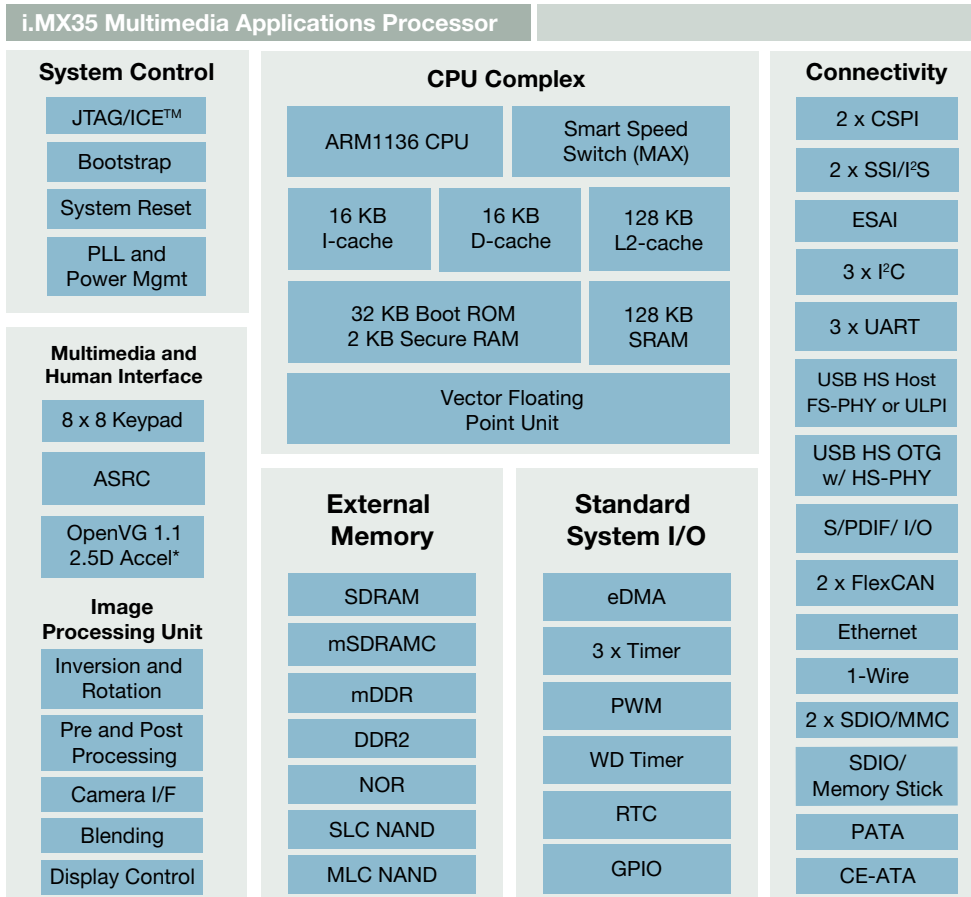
i.MX35 Multimedia Applications Processor

System Control
JTAG/ICE™
Bootstrap
System Reset
PLL and Power Mgmt

Multimedia and Human Interface
8 x 8 Keypad
ASRC
OpenVG 1.1 2.5D Accel*

Image Processing Unit
Inversion and Rotation
Pre and Post Processing
Camera I/F
Blending
Display Control

CPU Complex
ARM1136 CPU
Smart Speed Switch (MAX)
16 KB I-cache
16 KB D-cache
128 KB L2-cache
32 KB Boot ROM 2 KB Secure RAM
128 KB SRAM
Vector Floating Point Unit

External Memory
SDRAM
mSDRAMC
mDDR
DDR2
NOR
SLC NAND
MLC NAND

Standard System I/O
eDMA
3 x Timer
PWM
WD Timer
RTC
GPIO

Connectivity
2 x CSPI
2 x SSI/I$^2$S
ESAI
3 x I$^2$C
3 x UART
USB HS Host FS-PHY or ULPI
USB HS OTG w/ HS-PHY
S/PDIF/ I/O
2 x FlexCAN
Ethernet
1-Wire
2 x SDIO/MMC
SDIO/ Memory Stick
PATA
CE-ATA